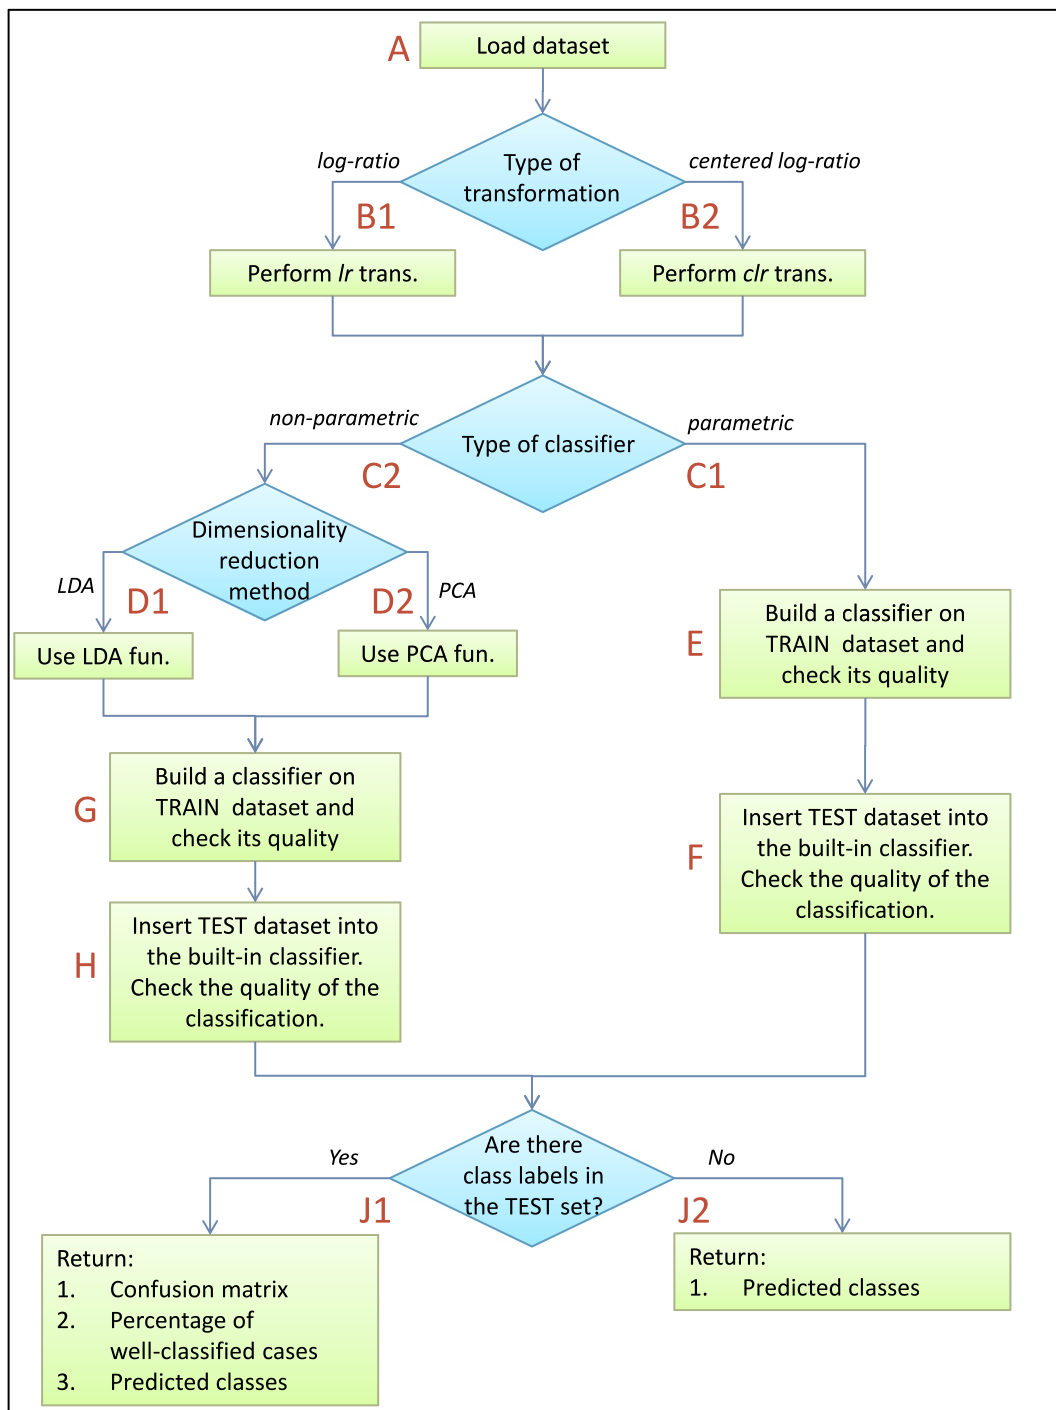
A
Load dataset

log-ratio
Type of transformation
centered log-ratio

B1
Perform *lr* trans.

B2
Perform *clr* trans.

non-parametric
Type of classifier
parametric

C2

C1

Dimensionality reduction method

LDA
D1
Use LDA fun.

D2
PCA
Use PCA fun.

E
Build a classifier on TRAIN dataset and check its quality

G
Build a classifier on TRAIN dataset and check its quality

F
Insert TEST dataset into the built-in classifier. Check the quality of the classification.

H
Insert TEST dataset into the built-in classifier. Check the quality of the classification.

Yes
Are there class labels in the TEST set?
No

J1

J2

Return:
1. Confusion matrix
2. Percentage of well-classified cases
3. Predicted classes

Return:
1. Predicted classes